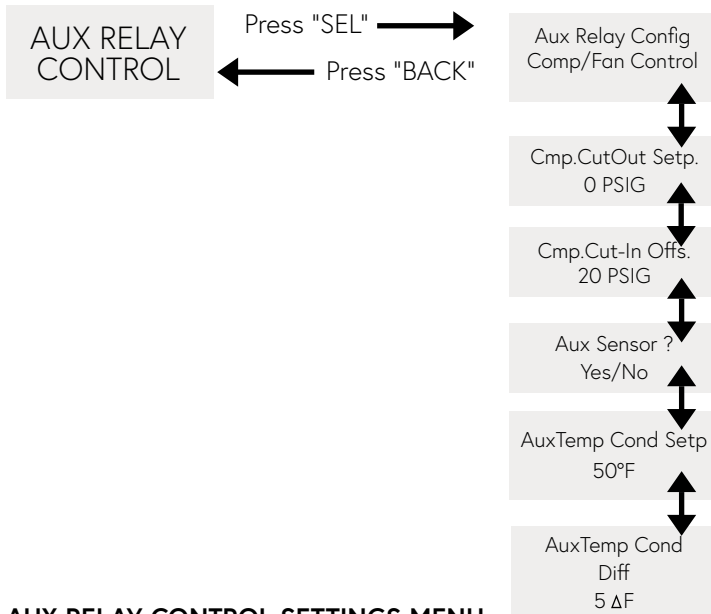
AUX RELAY CONTROL

Press "SEL"

Press "BACK"

Aux Relay Config
Comp/Fan Control

Cmp.CutOut Setp.
0 PSIG

Cmp.Cut-In Offs.
20 PSIG

Aux Sensor ?
Yes/No

AuxTemp Cond Setp
50°F

AuxTemp Cond
Diff
5 ∆F

AUX RELAY CONTROL SETTINGS MENU